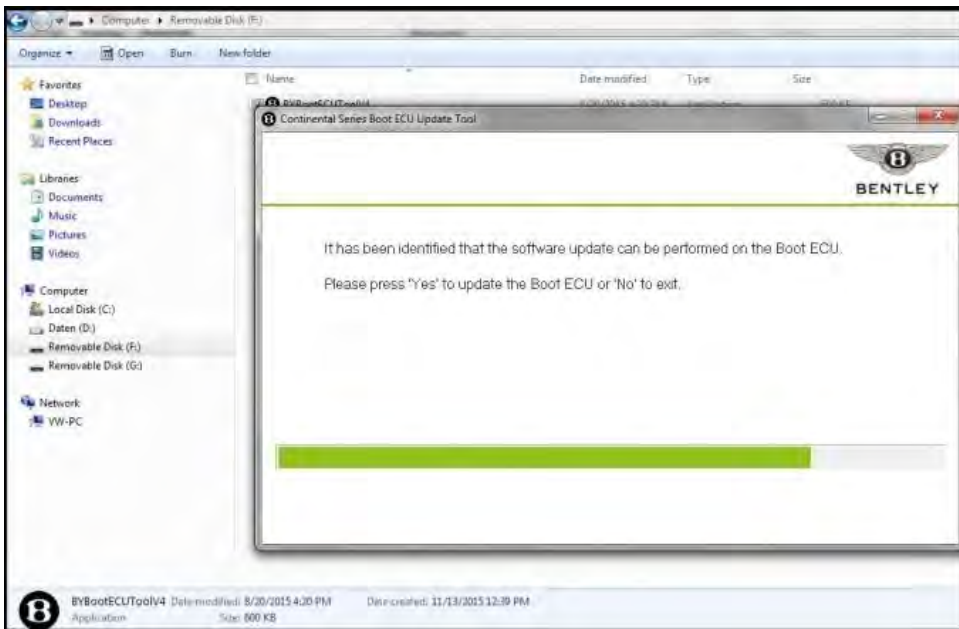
Computer ▸ Removable Disk (F:)

Organize ▾ Open Burn New folder

Favorites
Desktop
Downloads
Recent Places

Libraries
Documents
Music
Pictures
Videos

Computer
Local Disk (C:)
Daten (D:)
Removable Disk (F:)
Removable Disk (G:)

Network
VW-PC

Name Date modified Type Size
BYBootECUToolV4 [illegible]

Continental Series Boot ECU Update Tool

BENTLEY

It has been identified that the software update can be performed on the Boot ECU.

Please press 'Yes' to update the Boot ECU or 'No' to exit.

BYBootECUToolV4 Date modified: 8/20/2015 4:20 PM Date created: 11/13/2015 12:39 PM
Application Size: 800 KB